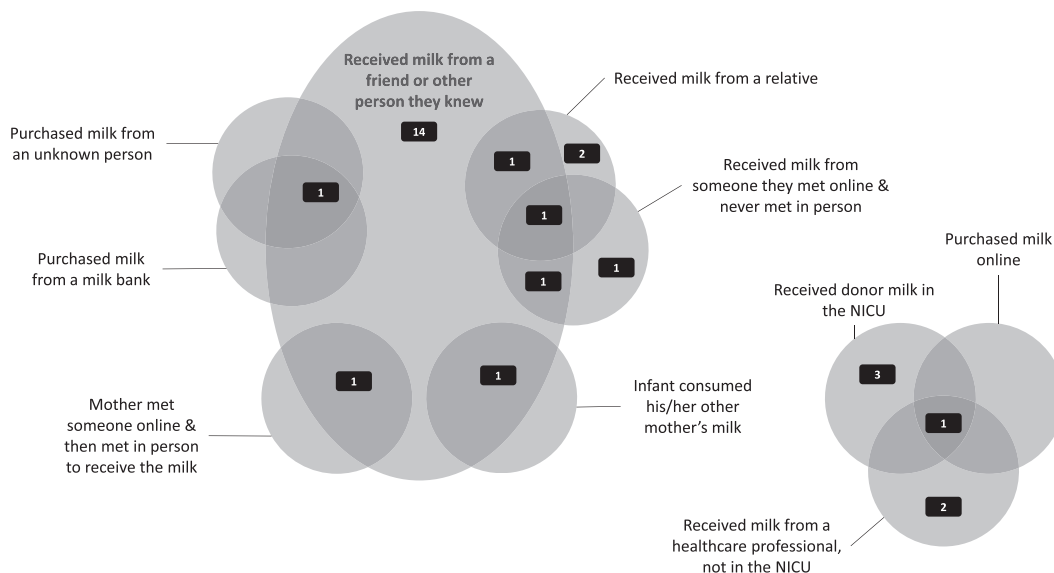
Received milk from a friend or other person they knew

14

Received milk from a relative

Purchased milk from an unknown person

1

1

2

Received milk from someone they met online & never met in person

1

1

1

Purchased milk from a milk bank

Purchased milk online

Received donor milk in the NICU

1

1

Mother met someone online & then met in person to receive the milk

Infant consumed his/her other mother's milk

3

1

2

Received milk from a healthcare professional, not in the NICU